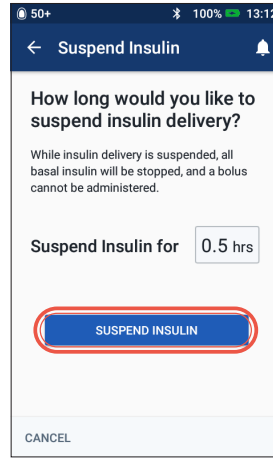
50+

100% 13:12

Suspend Insulin

How long would you like to suspend insulin delivery?

While insulin delivery is suspended, all basal insulin will be stopped, and a bolus cannot be administered.

Suspend Insulin for 0.5 hrs

SUSPEND INSULIN

CANCEL